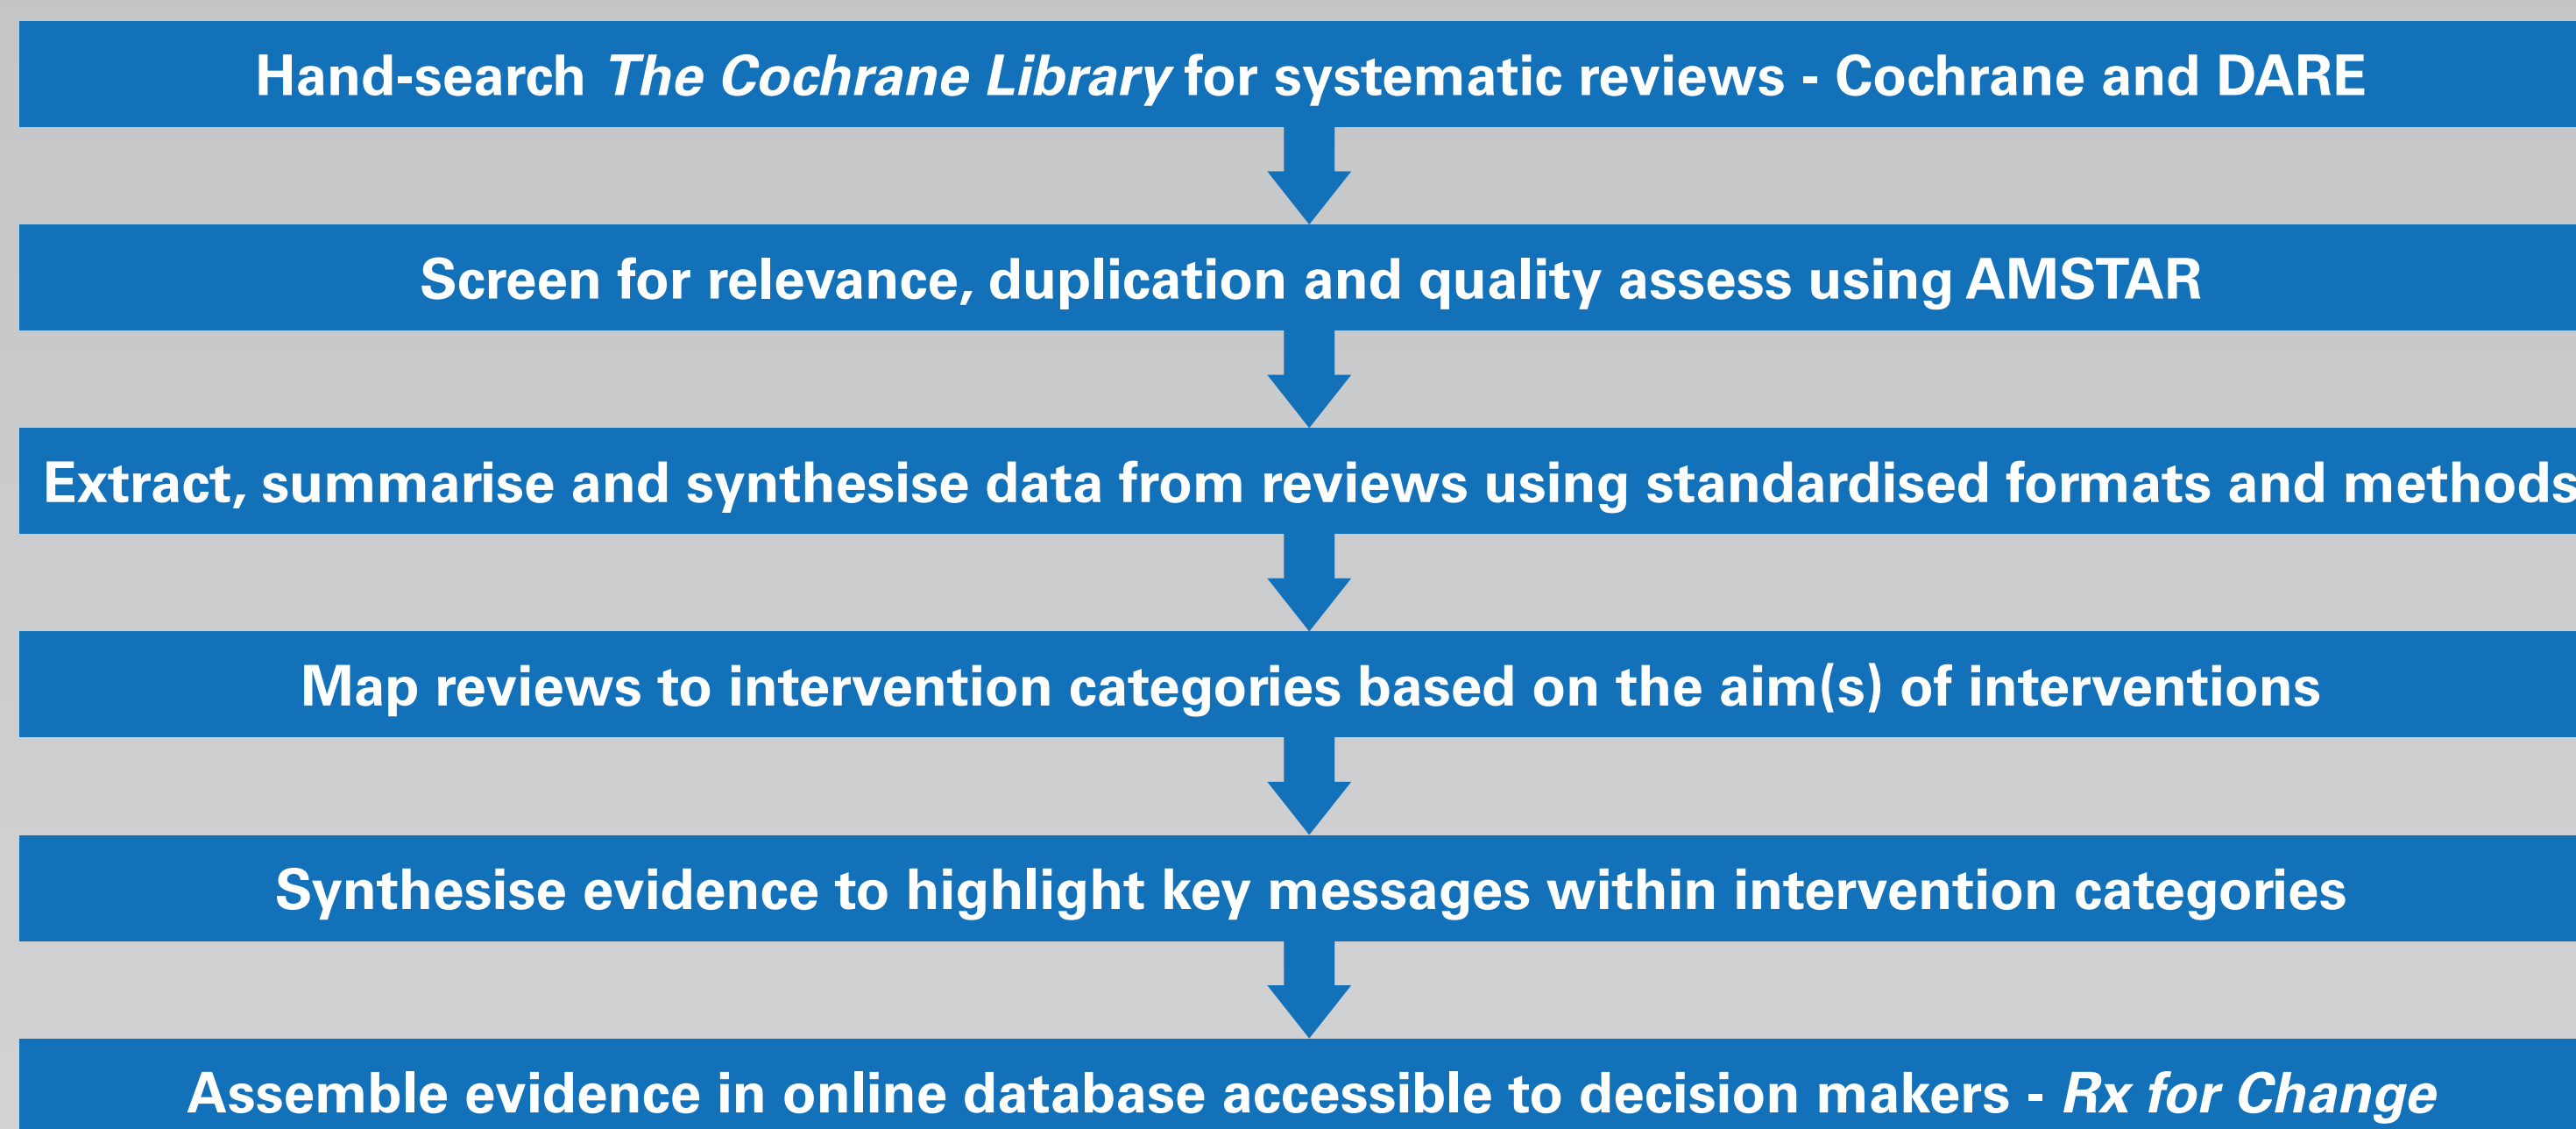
Hand-search The Cochrane Library for systematic reviews - Cochrane and DARE

Screen for relevance, duplication and quality assess using AMSTAR

Extract, summarise and synthesise data from reviews using standardised formats and methods

Map reviews to intervention categories based on the aim(s) of interventions

Synthesise evidence to highlight key messages within intervention categories

Assemble evidence in online database accessible to decision makers - Rx for Change